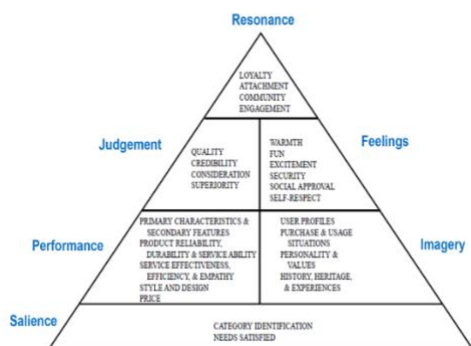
Resonance

LOYALTY
ATTACHMENT
COMMUNITY
ENGAGEMENT

Judgement

QUALITY
CREDIBILITY
CONSIDERATION
SUPERIORITY

Feelings

WARMTH
FUN
EXCITEMENT
SECURITY
SOCIAL APPROVAL
SELF-RESPECT

Performance

PRIMARY CHARACTERISTICS & SECONDARY FEATURES
PRODUCT RELIABILITY, DURABILITY & SERVICE ABILITY
SERVICE EFFECTIVENESS, EFFICIENCY, & EMPATHY
STYLE AND DESIGN
PRICE

Imagery

USER PROFILES
PURCHASE & USAGE SITUATIONS
PERSONALITY & VALUES
HISTORY, HERITAGE, & EXPERIENCES

Salience

CATEGORY IDENTIFICATION
NEEDS SATISFIED